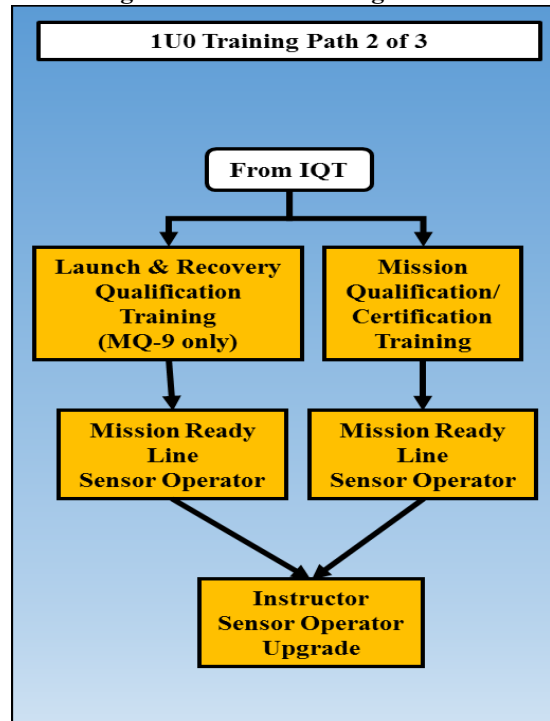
1U0 Training Path 2 of 3

From IQT

Launch & Recovery Qualification Training (MQ-9 only)

Mission Qualification/ Certification Training

Mission Ready Line Sensor Operator

Mission Ready Line Sensor Operator

Instructor Sensor Operator Upgrade